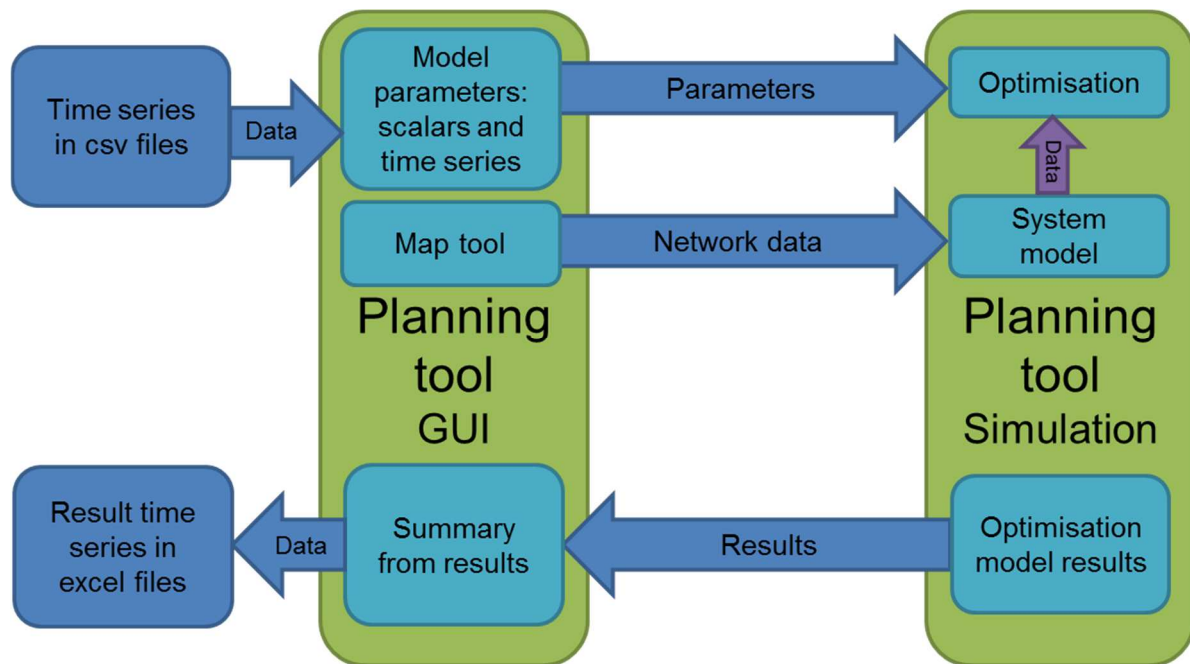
Time series in csv files

Data

Model parameters: scalars and time series

Parameters

Optimisation

Data

Map tool

Network data

System model

Planning tool GUI

Planning tool Simulation

Result time series in excel files

Data

Summary from results

Results

Optimisation model results